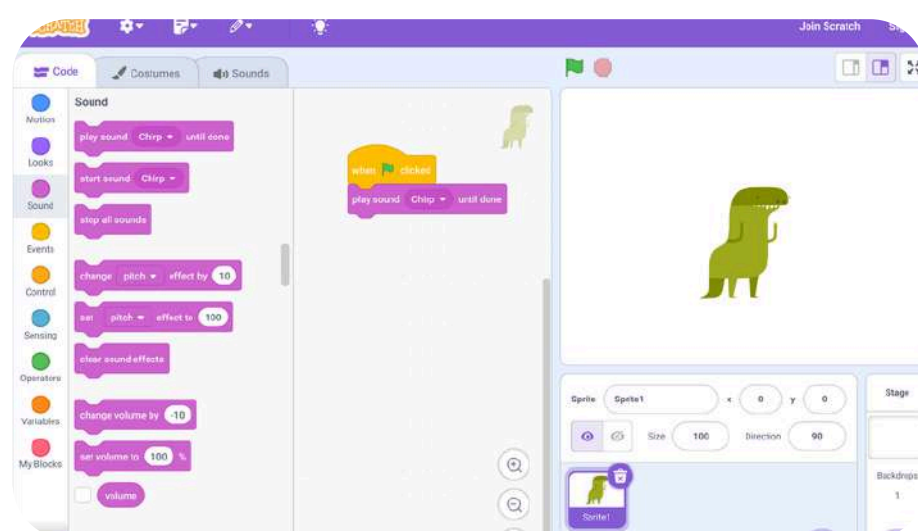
SCRATCH

Join Scratch

Code

Costumes

Sounds

Motion

Looks

Sound

Events

Control

Sensing

Operators

Variables

My Blocks

Sound

play sound Chirp until done

start sound Chirp

stop all sounds

change pitch effect by 10

set pitch effect to 100

clear sound effects

change volume by -10

set volume to 100 %

volume

when clicked

play sound Chirp until done

Sprite Sprite1

x 0 y 0

Size 100 Direction 90

Sprite1

Stage

Backdrops

1